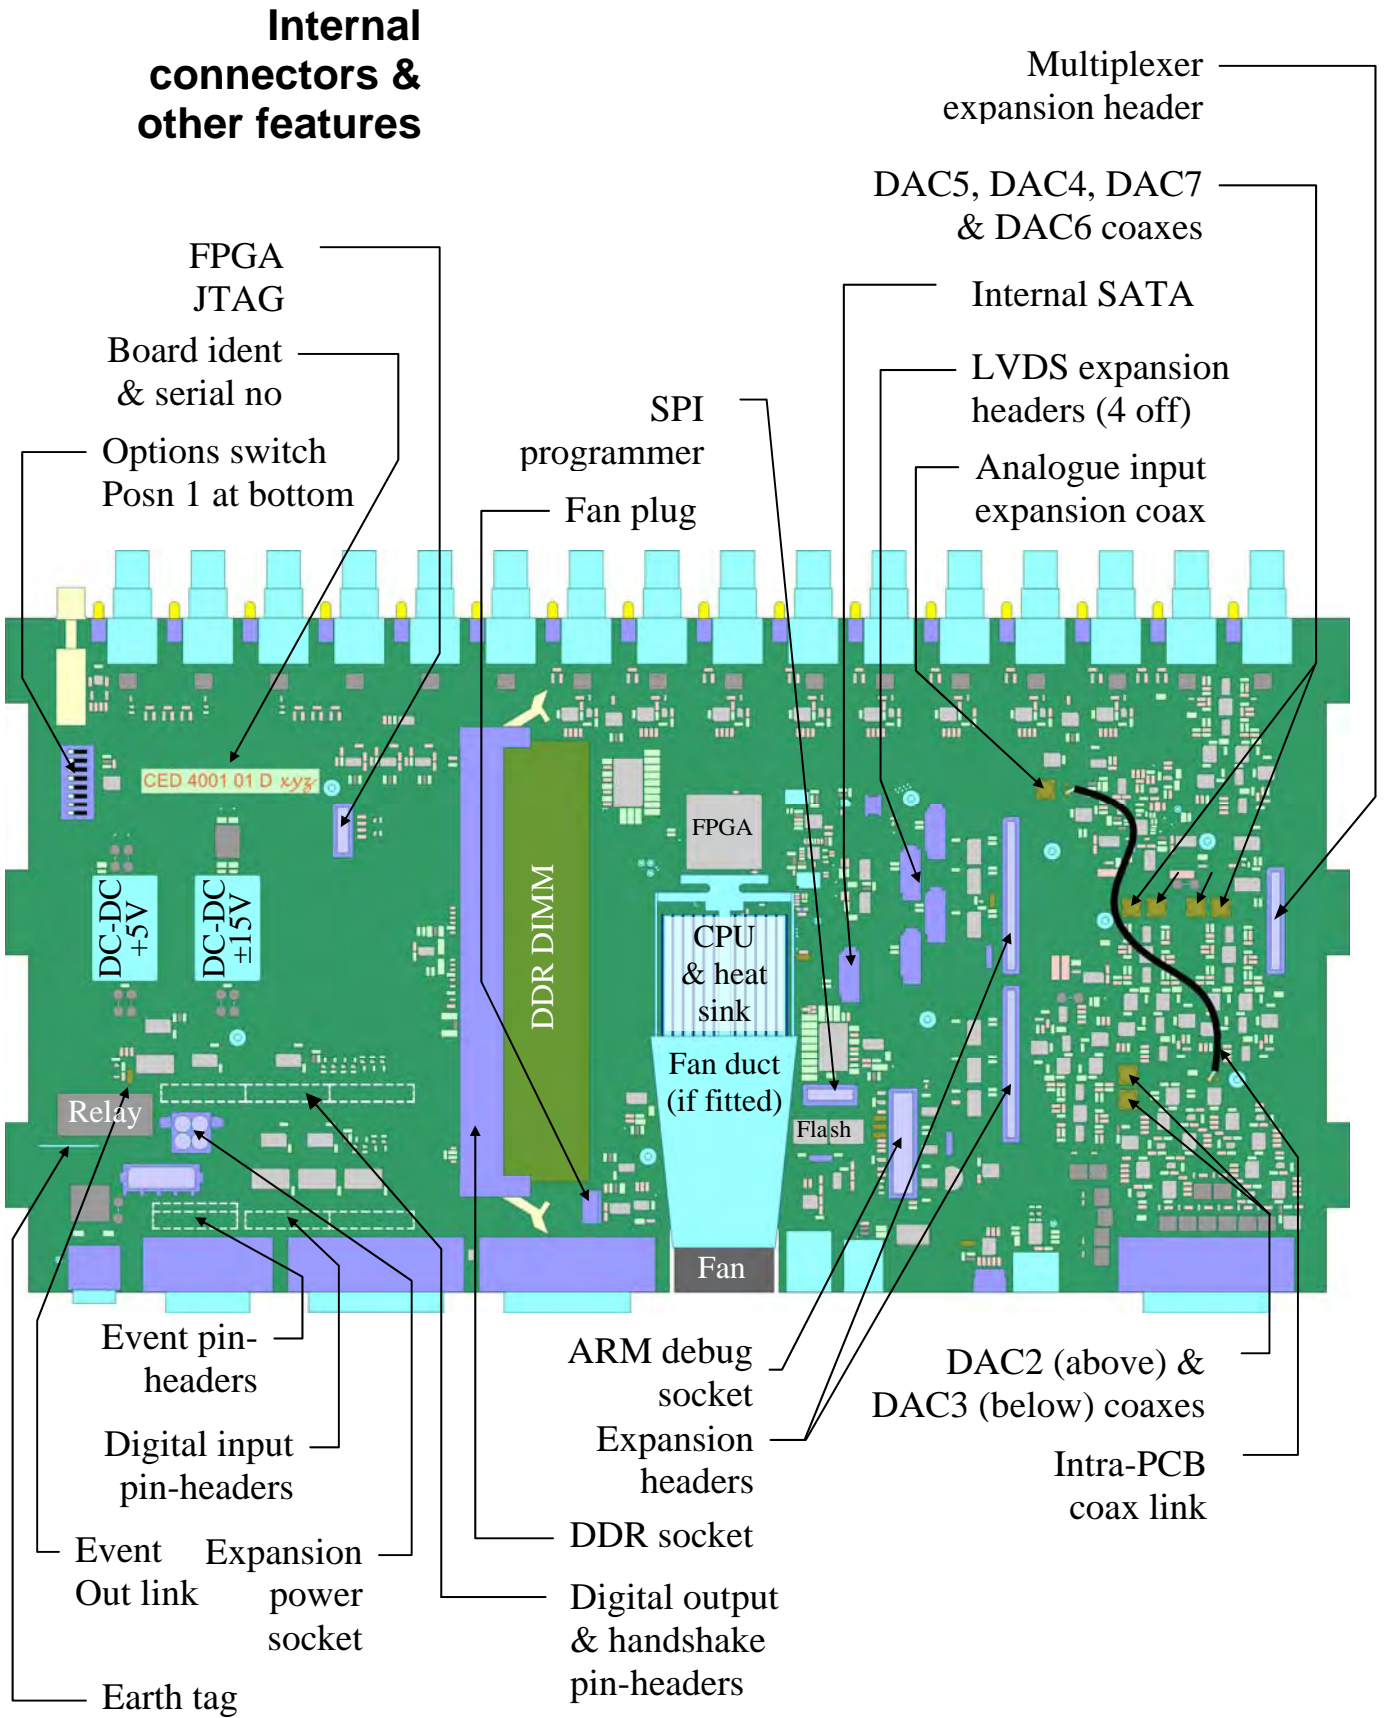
Internal connectors & other features

Multiplexer expansion header

DAC5, DAC4, DAC7 & DAC6 coaxes

FPGA JTAG

Internal SATA

Board ident & serial no

LVDS expansion headers (4 off)

SPI programmer

Options switch Posn 1 at bottom

Analogue input expansion coax

Fan plug

CED 4001 01 D xyz

FPGA

DDR DIMM

CPU & heat sink

DC-DC +5V

DC-DC ±15V

Fan duct (if fitted)

Relay

Flash

Fan

Event pin-headers

ARM debug socket

DAC2 (above) & DAC3 (below) coaxes

Digital input pin-headers

Expansion headers

Intra-PCB coax link

Event Out link

Expansion power socket

DDR socket

Digital output & handshake pin-headers

Earth tag